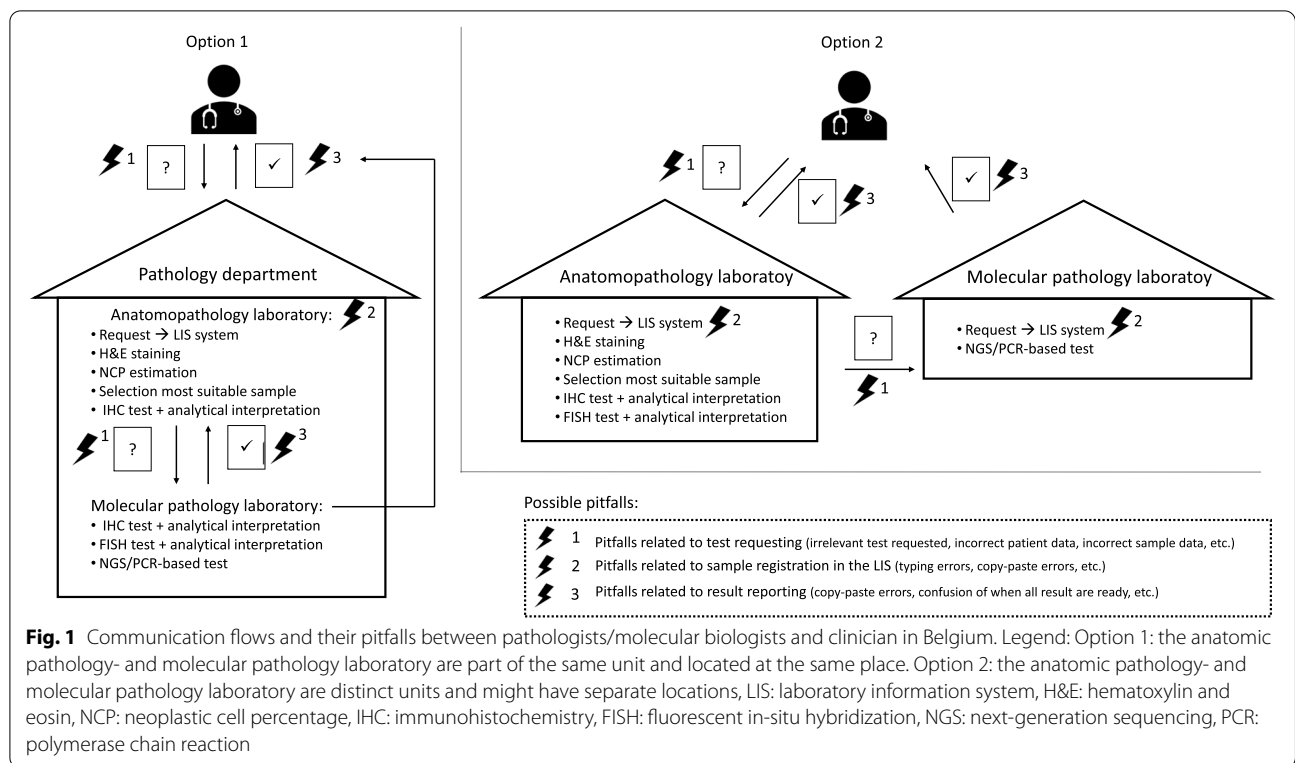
Option 1

1 ? ✓ 3

Pathology department

Anatomopathology laboratory: 2
• Request → LIS system
• H&E staining
• NCP estimation
• Selection most suitable sample
• IHC test + analytical interpretation

1 ? ✓ 3

Molecular pathology laboratory:
• IHC test + analytical interpretation
• FISH test + analytical interpretation
• NGS/PCR-based test

Option 2

1 ? ✓ 3 ✓ 3

Anatomopathology laboratoy
• Request → LIS system 2
• H&E staining
• NCP estimation
• Selection most suitable sample
• IHC test + analytical interpretation
• FISH test + analytical interpretation

? 1

Molecular pathology laboratoy
• Request → LIS system 2
• NGS/PCR-based test

Possible pitfalls:
1 Pitfalls related to test requesting (irrelevant test requested, incorrect patient data, incorrect sample data, etc.)
2 Pitfalls related to sample registration in the LIS (typing errors, copy-paste errors, etc.)
3 Pitfalls related to result reporting (copy-paste errors, confusion of when all result are ready, etc.)

**Fig. 1** Communication flows and their pitfalls between pathologists/molecular biologists and clinician in Belgium. Legend: Option 1: the anatomic pathology- and molecular pathology laboratory are part of the same unit and located at the same place. Option 2: the anatomic pathology- and molecular pathology laboratory are distinct units and might have separate locations, LIS: laboratory information system, H&E: hematoxylin and eosin, NCP: neoplastic cell percentage, IHC: immunohistochemistry, FISH: fluorescent in-situ hybridization, NGS: next-generation sequencing, PCR: polymerase chain reaction